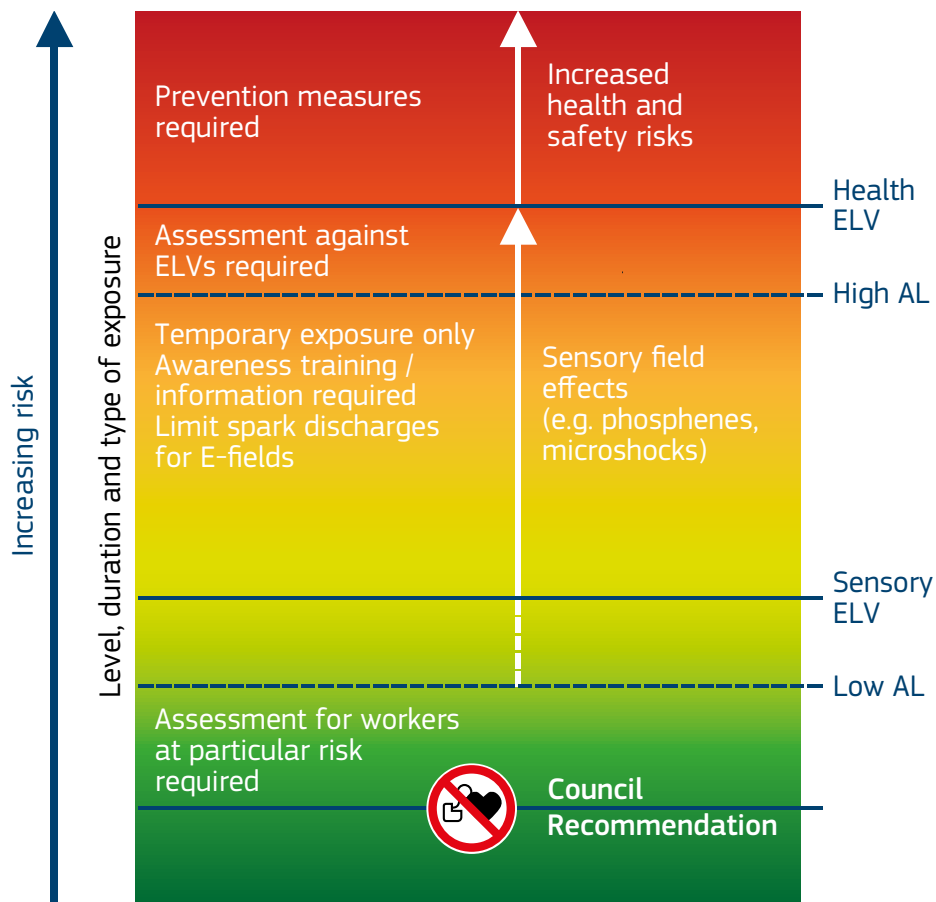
Increasing risk

Level, duration and type of exposure

Prevention measures required

Increased health and safety risks

Health ELV

Assessment against ELVs required

High AL

Temporary exposure only
Awareness training / information required
Limit spark discharges for E-fields

Sensory field effects (e.g. phosphenes, microshocks)

Sensory ELV

Low AL

Assessment for workers at particular risk required

Council Recommendation